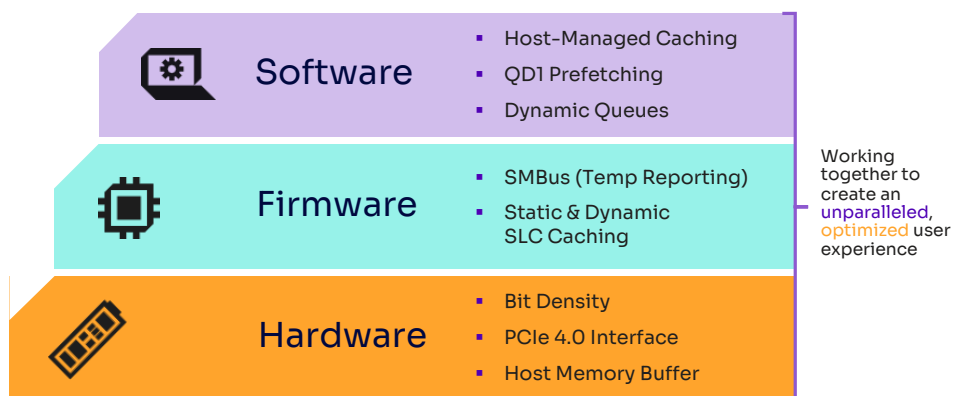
Software
- Host-Managed Caching
- QD1 Prefetching
- Dynamic Queues

Firmware
- SMBus (Temp Reporting)
- Static & Dynamic SLC Caching

Hardware
- Bit Density
- PCIe 4.0 Interface
- Host Memory Buffer

Working together to create an unparalleled, optimized user experience